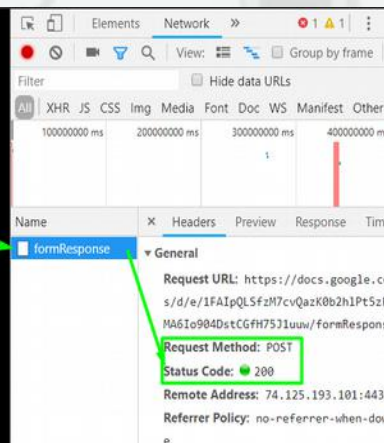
Elements Network » 1 1

View: Group by frame

Filter Hide data URLs

All XHR JS CSS Img Media Font Doc WS Manifest Other

100000000 ms 200000000 ms 300000000 ms 400000000 ms

Name

formResponse

× Headers Preview Response Tim

▼ General

Request URL: https://docs.google.c s/d/e/1FAIpQLSfzM7cvQazK0b2h1Pt5z MA6Io904DstCGfH75J1uuw/formRespons

Request Method: POST

Status Code: 200

Remote Address: 74.125.193.101:443

Referrer Policy: no-referrer-when-do